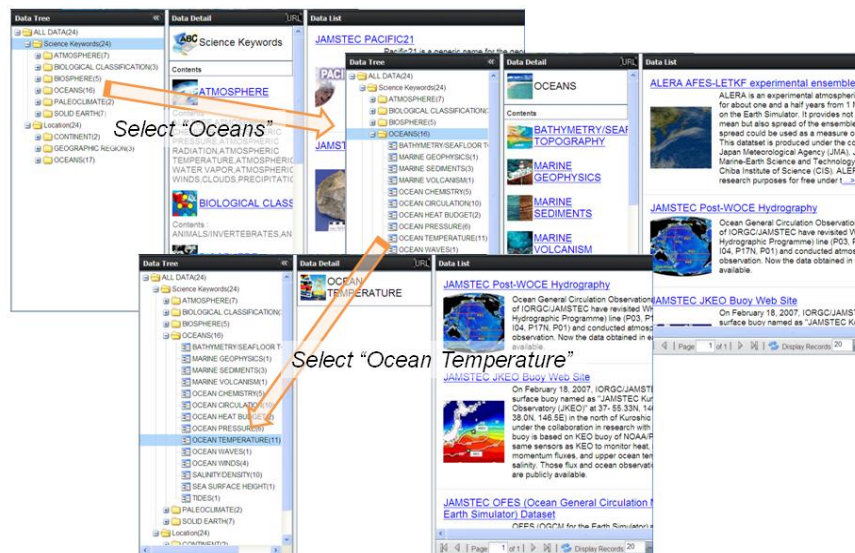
Data Tree
ALL DATA(24)
Science Keywords(24)
ATMOSPHERE(7)
BIOLOGICAL CLASSIFICATION(3)
BIOSPHERE(5)
OCEANS(16)
PALEOCLIMATE(2)
SOLID EARTH(7)
Location(24)
CONTINENT(2)
GEOGRAPHIC REGION(3)
OCEANS(17)

Data Detail
Science Keywords
Contents
ATMOSPHERE
PRESSURE,ATMOSPHERIC RADIATION,ATMOSPHERIC PRESSURE,ATMOSPHERIC WATER VAPOR,ATMOSPHERIC WINDS,CLOUDS,PRECIPITATIC
BIOLOGICAL CLASS
Contents : ANIMALS/INVERTEBRATES,AN

Data List
JAMSTEC PACIFIC21
Pacific21 is a generic name for the ge

Select "Oceans"

Data Tree
ALL DATA(24)
Science Keywords(24)
ATMOSPHERE(7)
BIOLOGICAL CLASSIFICATION(
BIOSPHERE(5)
OCEANS(16)
BATHYMETRY/SEAFLOOR T
MARINE GEOPHYSICS(1)
MARINE SEDIMENTS(3)
MARINE VOLCANISM(1)
OCEAN CHEMISTRY(5)
OCEAN CIRCULATION(10)
OCEAN HEAT BUDGET(2)
OCEAN PRESSURE(6)
OCEAN TEMPERATURE(11)
OCEAN WAVES(1)

Data Detail
OCEANS
Contents
BATHYMETRY/SEAFLOOR TOPOGRAPHY
MARINE GEOPHYSICS
MARINE SEDIMENTS
MARINE VOLCANISM

Data List
ALERA AFES-LETKF experimental ensemble
ALERA is an experimental atmospheric for about one and a half years from 1 M on the Earth Simulator. It provides not mean but also spread of the ensemble spread could be used as a measure o Japan Meteorological Agency (JMA), Marine-Earth Science and Technology Chiba Institute of Science (CIS). ALEF research purposes for free under l ...
JAMSTEC Post-WOCE Hydrography
Ocean General Circulation Observation of IORGC/JAMSTEC have revisited W Hydrographic Programme) line (P03, P I04, P17N, P01) and conducted atmos observation. Now the data obtained in available.
JAMSTEC JKEO Buoy Web Site
On February 18, 2007, IORGC/JAMST surface buoy named as "JAMSTEC K
Page 1 of 1 Display Records 20

Data Tree
ALL DATA(24)
Science Keywords(24)
ATMOSPHERE(7)
BIOLOGICAL CLASSIFICATION(
BIOSPHERE(5)
OCEANS(16)
BATHYMETRY/SEAFLOOR T
MARINE GEOPHYSICS(1)
MARINE SEDIMENTS(3)
MARINE VOLCANISM(1)
OCEAN CHEMISTRY(5)
OCEAN CIRCULATION(10)
OCEAN HEAT BUDGET(2)
OCEAN PRESSURE(6)
OCEAN TEMPERATURE(11)
OCEAN WAVES(1)
OCEAN WINDS(4)
SALINITY/DENSITY(10)
SEA SURFACE HEIGHT(1)
TIDES(1)
PALEOCLIMATE(2)
SOLID EARTH(7)
Location(24)

Data Detail
OCEAN TEMPERATURE

Select "Ocean Temperature"

Data List
JAMSTEC Post-WOCE Hydrography
Ocean General Circulation Observation of IORGC/JAMSTEC have revisited W Hydrographic Programme) line (P03, P I04, P17N, P01) and conducted atmos observation. Now the data obtained in available
JAMSTEC JKEO Buoy Web Site
On February 18, 2007, IORGC/JAMST surface buoy named as "JAMSTEC Ku Observatory (JKEO)" at 37- 55.33N, 14 38.0N, 146.5E) in the north of Kuroshio under the collaboration in research with buoy is based on KEO buoy of NOAA/F same sensors as KEO to monitor heat, momentum fluxes, and upper ocean tem salinity. Those flux and ocean observation are publicly available.
JAMSTEC OFES (Ocean General Circulation M Earth Simulator) Dataset
OFES (OGCM for the Earth Simulator)
Page 1 of 1 Display Records 20